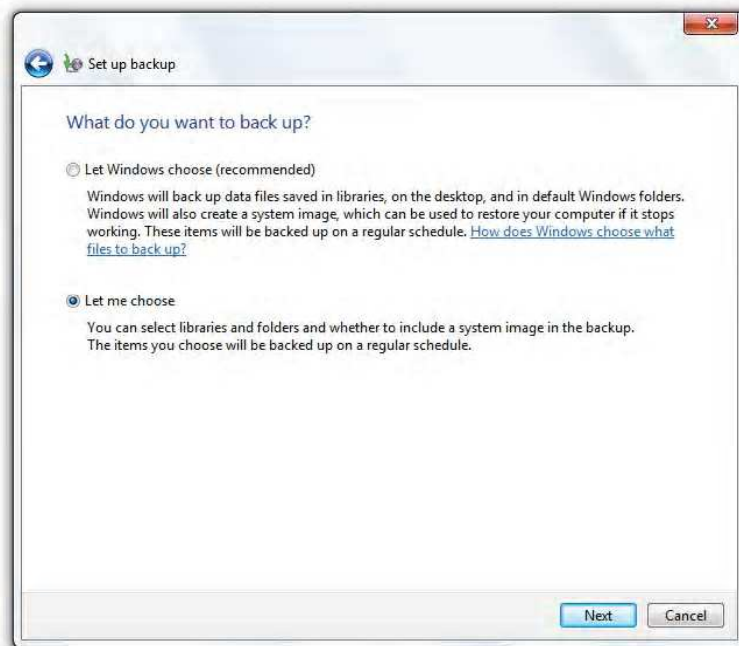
Set up backup

What do you want to back up?

Let Windows choose (recommended)

Windows will back up data files saved in libraries, on the desktop, and in default Windows folders. Windows will also create a system image, which can be used to restore your computer if it stops working. These items will be backed up on a regular schedule. How does Windows choose what files to back up?

Let me choose

You can select libraries and folders and whether to include a system image in the backup. The items you choose will be backed up on a regular schedule.

Next Cancel